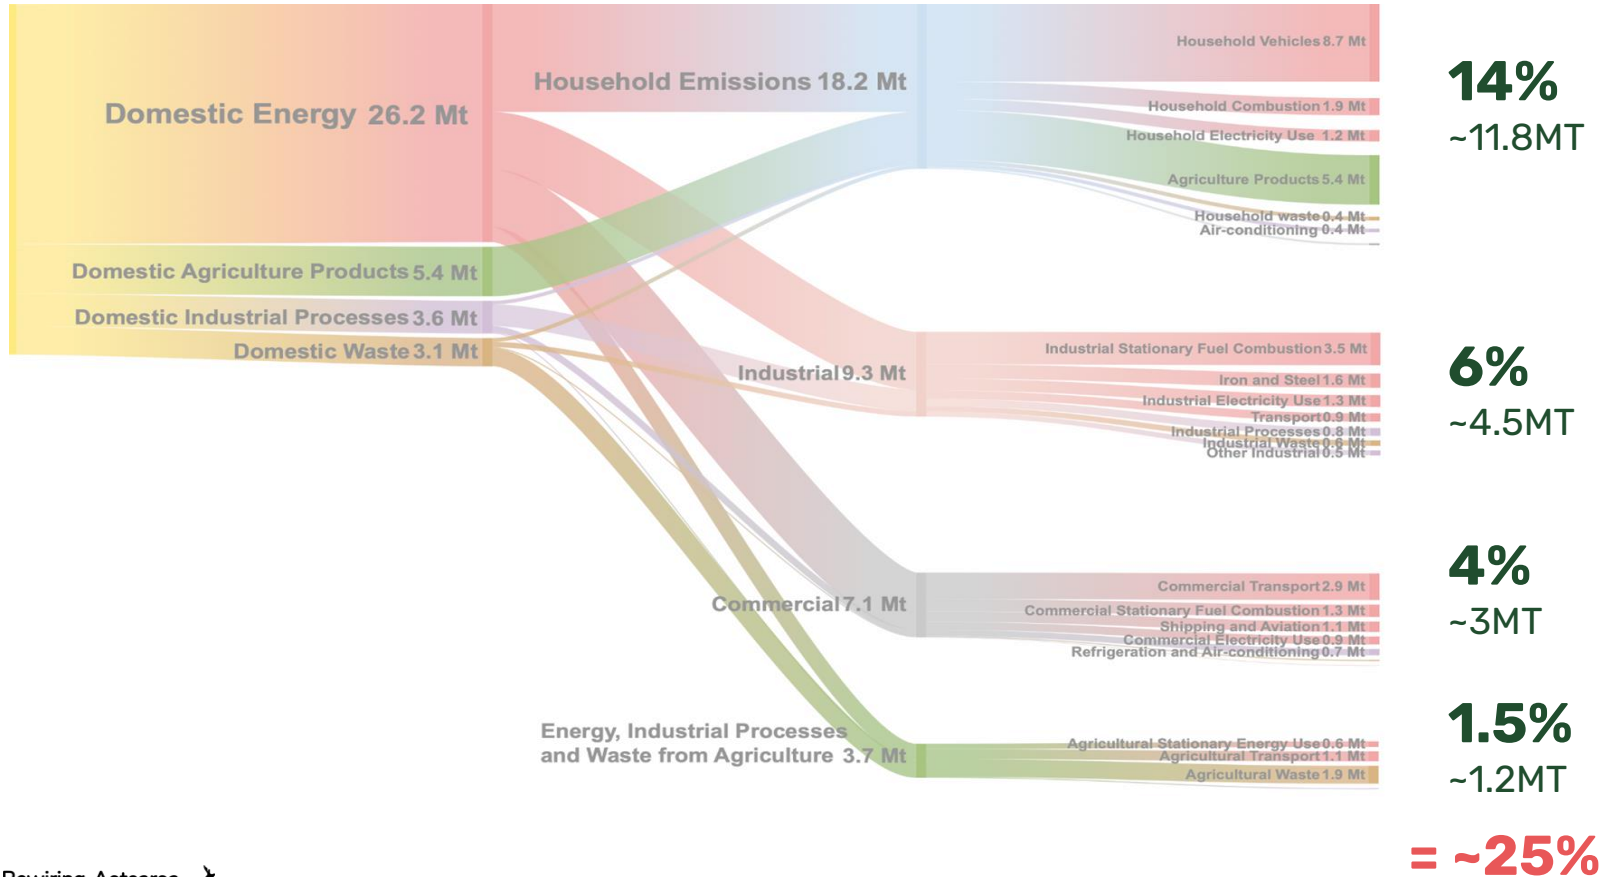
Domestic Energy 26.2 Mt

Domestic Agriculture Products 5.4 Mt

Domestic Industrial Processes 3.6 Mt

Domestic Waste 3.1 Mt

Household Emissions 18.2 Mt

Industrial 9.3 Mt

Commercial 7.1 Mt

Energy, Industrial Processes and Waste from Agriculture 3.7 Mt

Household Vehicles 8.7 Mt
Household Combustion 1.9 Mt
Household Electricity Use 1.2 Mt
Agriculture Products 5.4 Mt
Household waste 0.4 Mt
Air-conditioning 0.4 Mt

14%
~11.8MT

Industrial Stationary Fuel Combustion 3.5 Mt
Iron and Steel 1.6 Mt
Industrial Electricity Use 1.3 Mt
Transport 0.9 Mt
Industrial Processes 0.8 Mt
Industrial Waste 0.6 Mt
Other Industrial 0.5 Mt

6%
~4.5MT

Commercial Transport 2.9 Mt
Commercial Stationary Fuel Combustion 1.3 Mt
Shipping and Aviation 1.1 Mt
Commercial Electricity Use 0.9 Mt
Refrigeration and Air-conditioning 0.7 Mt

4%
~3MT

Agricultural Stationary Energy Use 0.6 Mt
Agricultural Transport 1.1 Mt
Agricultural Waste 1.9 Mt

1.5%
~1.2MT

= ~25%

Rewiring Aotearoa